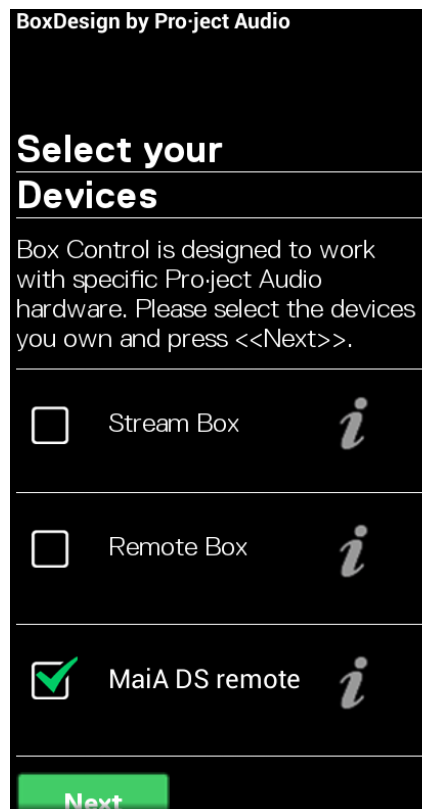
BoxDesign by Pro·ject Audio

Select your Devices

Box Control is designed to work with specific Pro·ject Audio hardware. Please select the devices you own and press <<Next>>.

Stream Box

Remote Box

MaiA DS remote

Next